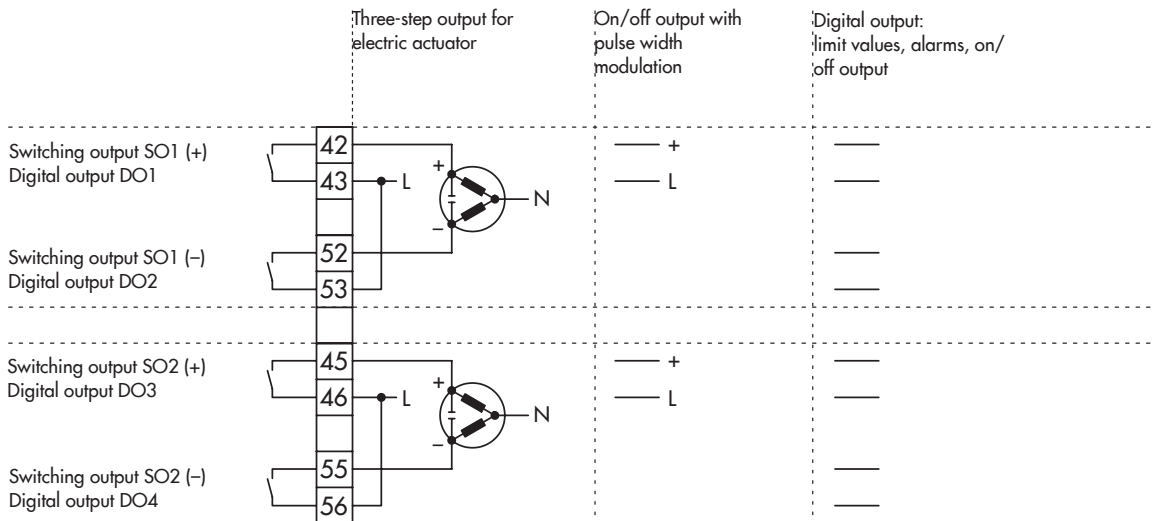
Three-step output for electric actuator

On/off output with pulse width modulation

Digital output: limit values, alarms, on/off output

Switching output SO1 (+)
Digital output DO1

42
43

L
+
–
N

+
L

Switching output SO1 (–)
Digital output DO2

52
53

Switching output SO2 (+)
Digital output DO3

45
46

L
+
–
N

+
L

Switching output SO2 (–)
Digital output DO4

55
56